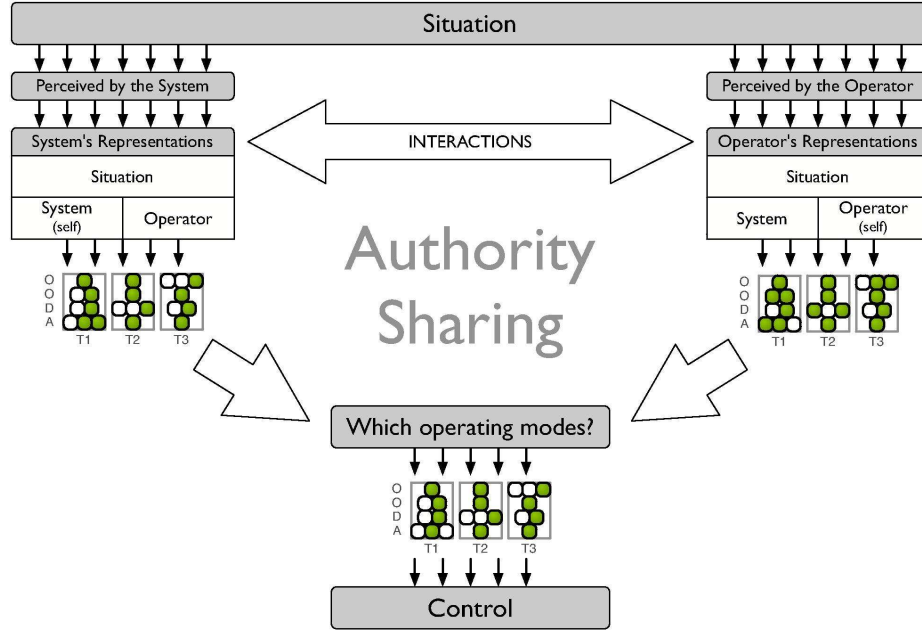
Situation

Perceived by the System

System's Representations

Situation

System (self)

Operator

O O D A

T1 T2 T3

INTERACTIONS

Authority Sharing

Perceived by the Operator

Operator's Representations

Situation

System

Operator (self)

O O D A

T1 T2 T3

Which operating modes?

O O D A

T1 T2 T3

Control